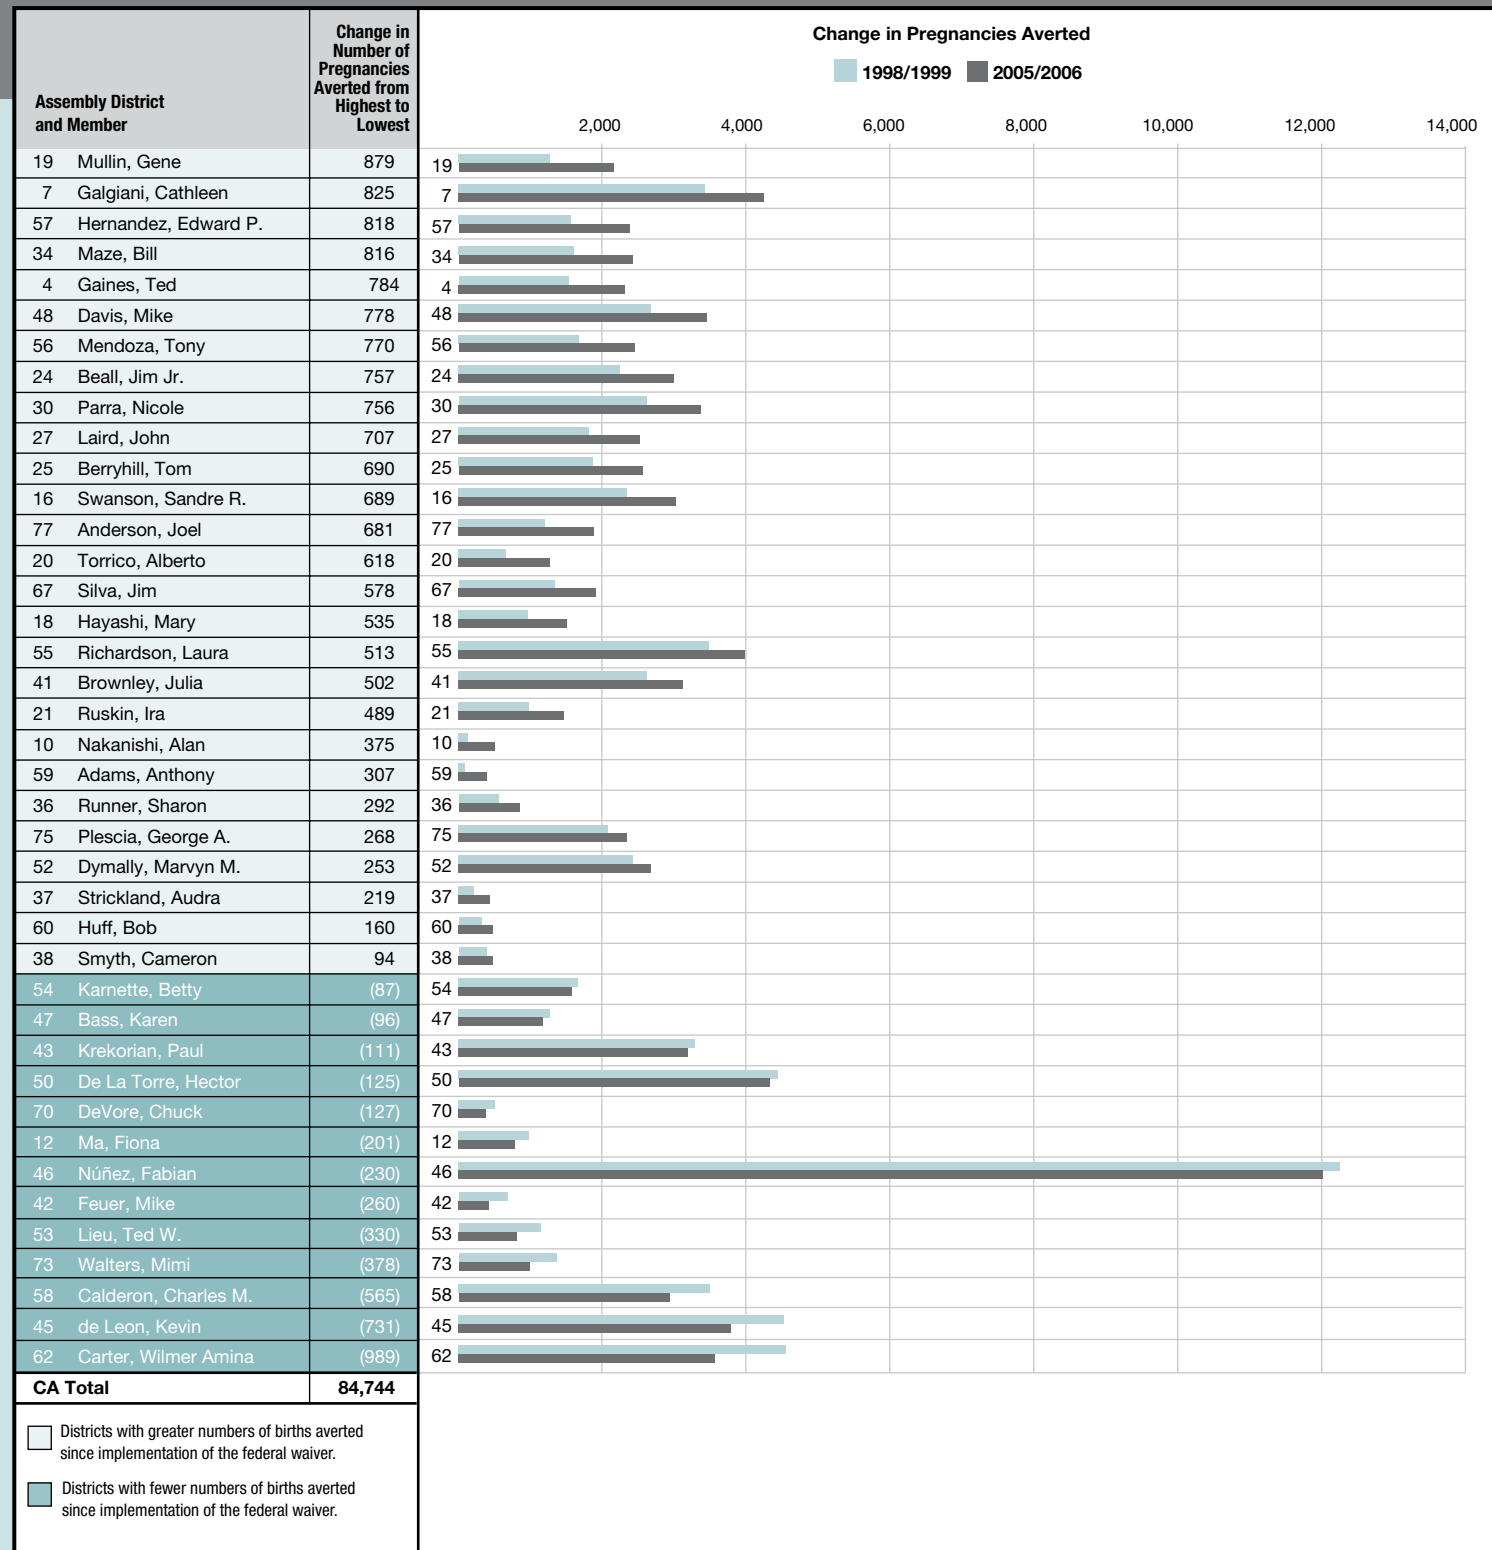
| Assembly District and Member | | Change in Number of Pregnancies Averted from Highest to Lowest |
|---|---|---|
| 19 | Mullin, Gene | 879 |
| 7 | Galgiani, Cathleen | 825 |
| 57 | Hernandez, Edward P. | 818 |
| 34 | Maze, Bill | 816 |
| 4 | Gaines, Ted | 784 |
| 48 | Davis, Mike | 778 |
| 56 | Mendoza, Tony | 770 |
| 24 | Beall, Jim Jr. | 757 |
| 30 | Parra, Nicole | 756 |
| 27 | Laird, John | 707 |
| 25 | Berryhill, Tom | 690 |
| 16 | Swanson, Sandre R. | 689 |
| 77 | Anderson, Joel | 681 |
| 20 | Torrico, Alberto | 618 |
| 67 | Silva, Jim | 578 |
| 18 | Hayashi, Mary | 535 |
| 55 | Richardson, Laura | 513 |
| 41 | Brownley, Julia | 502 |
| 21 | Ruskin, Ira | 489 |
| 10 | Nakanishi, Alan | 375 |
| 59 | Adams, Anthony | 307 |
| 36 | Runner, Sharon | 292 |
| 75 | Plescia, George A. | 268 |
| 52 | Dymally, Marvyn M. | 253 |
| 37 | Strickland, Audra | 219 |
| 60 | Huff, Bob | 160 |
| 38 | Smyth, Cameron | 94 |
| 54 | Karnette, Betty | (87) |
| 47 | Bass, Karen | (96) |
| 43 | Krekorian, Paul | (111) |
| 50 | De La Torre, Hector | (125) |
| 70 | DeVore, Chuck | (127) |
| 12 | Ma, Fiona | (201) |
| 46 | Núñez, Fabian | (230) |
| 42 | Feuer, Mike | (260) |
| 53 | Lieu, Ted W. | (330) |
| 73 | Walters, Mimi | (378) |
| 58 | Calderon, Charles M. | (565) |
| 45 | de Leon, Kevin | (731) |
| 62 | Carter, Wilmer Amina | (989) |
| CA Total | | 84,744 |

Districts with greater numbers of births averted since implementation of the federal waiver.

Districts with fewer numbers of births averted since implementation of the federal waiver.

Change in Pregnancies Averted

1998/1999 2005/2006

2,000 4,000 6,000 8,000 10,000 12,000 14,000

19 7 57 34 4 48 56 24 30 27 25 16 77 20 67 18 55 41 21 10 59 36 75 52 37 60 38 54 47 43 50 70 12 46 42 53 73 58 45 62